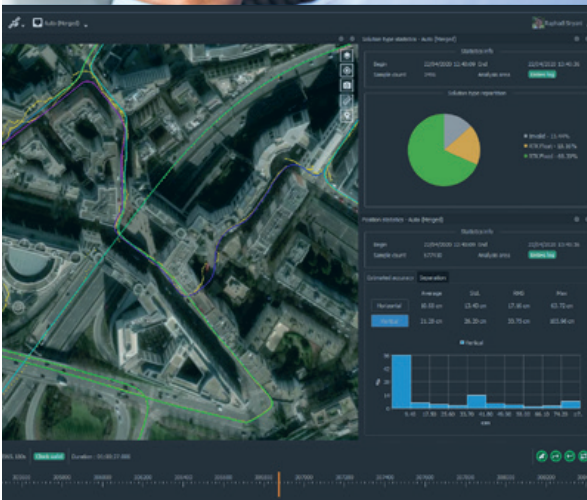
Auto (Merged)

Solution type statistics - Auto (Merged)

Statistics info

Begin 22/04/2020 12:40:08 End 22/04/2020 12:40:36

Sample count 3456 Analysis area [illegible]

Solution type repartition

Invalid - 11.44%

RTK Float - 18.36%

RTK Fixed - 65.39%

Position statistics - Auto (Merged)

Statistics info

Begin 22/04/2020 12:40:08 End 22/04/2020 12:40:36

Sample count 57740 Analysis area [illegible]

Estimated accuracy Separation

| | Average | Std. | RMS | Max |
|---|---|---|---|---|
| Horizontal | 10.10 cm | 13.40 cm | 17.40 cm | 63.70 cm |
| Vertical | 21.20 cm | 26.20 cm | 33.70 cm | 101.90 cm |

Vertical

0-10 17-50 25-60 33-30 41-80 45-30 55-30 66-10 74-30 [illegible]

cm

Check point Duration: 00:00:27.000